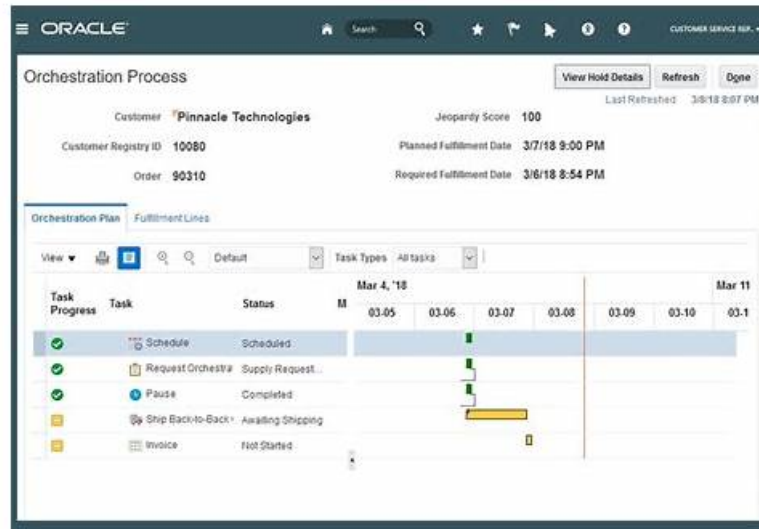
ORACLE

Search

CUSTOMER SERVICE REP.

Orchestration Process

View Hold Details

Refresh

Done

Last Refreshed 3/8/18 8:07 PM

Customer Pinnacle Technologies

Customer Registry ID 10080

Order 90310

Jeopardy Score 100

Planned Fulfillment Date 3/7/18 9:00 PM

Required Fulfillment Date 3/6/18 8:54 PM

Orchestration Plan Fulfillment Lines

View

Default

Task Types All tasks

| Task Progress | Task | Status | M | Mar 4, '18 03-05 | 03-06 | 03-07 | 03-08 | 03-09 | Mar 11 03-10 | 03-1 |
|---|---|---|---|---|---|---|---|---|---|---|
| | Schedule | Scheduled | | | | | | | | |
| | Request Orchestra | Supply Request... | | | | | | | | |
| | Pause | Completed | | | | | | | | |
| | Ship Back-to-Back | Awaiting Shipping | | | | | | | | |
| | Invoice | Not Started | | | | | | | | |